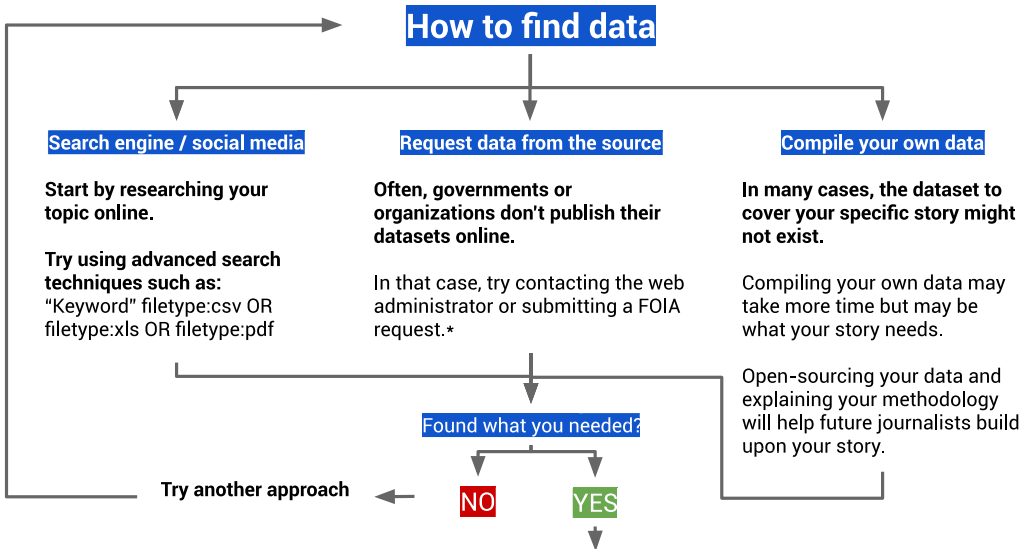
How to find data

Search engine / social media

Start by researching your topic online.

Try using advanced search techniques such as: "Keyword" filetype:csv OR filetype:xls OR filetype:pdf

Request data from the source

Often, governments or organizations don't publish their datasets online.

In that case, try contacting the web administrator or submitting a FOIA request.*

Compile your own data

In many cases, the dataset to cover your specific story might not exist.

Compiling your own data may take more time but may be what your story needs.

Open-sourcing your data and explaining your methodology will help future journalists build upon your story.

Found what you needed?

Try another approach

NO

YES